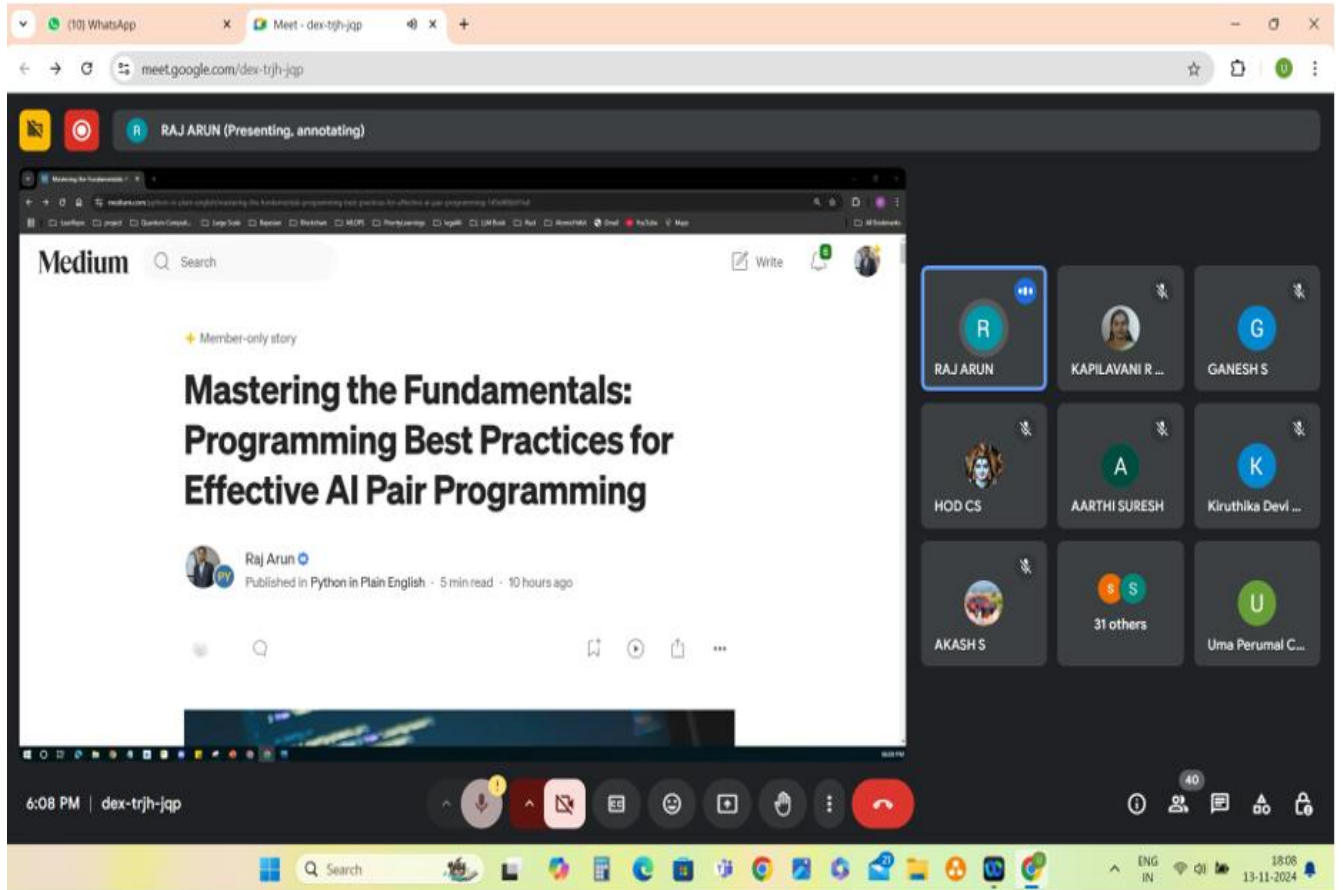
(10) WhatsApp
Meet - dex-trjh-jqp
meet.google.com/dex-trjh-jqp

RAJ ARUN (Presenting, annotating)

Medium Search Write

Member-only story

Mastering the Fundamentals: Programming Best Practices for Effective AI Pair Programming

Raj Arun
Published in Python in Plain English · 5 min read · 10 hours ago

RAJ ARUN
KAPILAVANI R ...
GANESH S
HOD CS
AARTHI SURESH
Kiruthika Devi ...
AKASH S
31 others
Uma Perumal C...

6:08 PM | dex-trjh-jqp

40

Search

ENG IN
18:08
13-11-2024